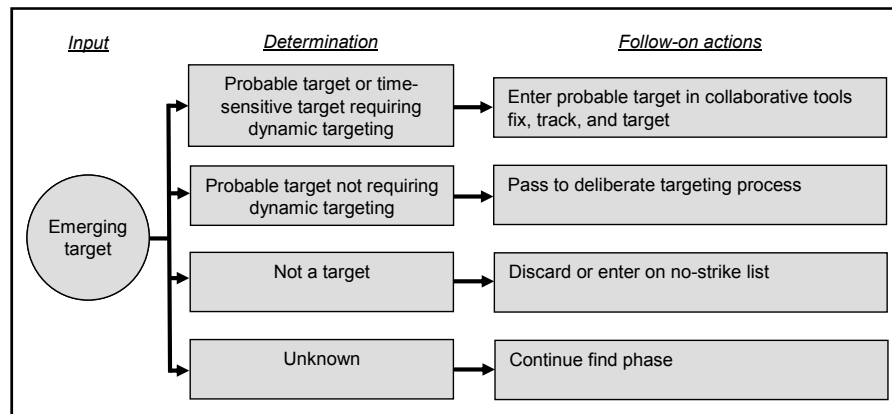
Input

Determination

Follow-on actions

Emerging target

Probable target or time-sensitive target requiring dynamic targeting

Enter probable target in collaborative tools fix, track, and target

Probable target not requiring dynamic targeting

Pass to deliberate targeting process

Not a target

Discard or enter on no-strike list

Unknown

Continue find phase